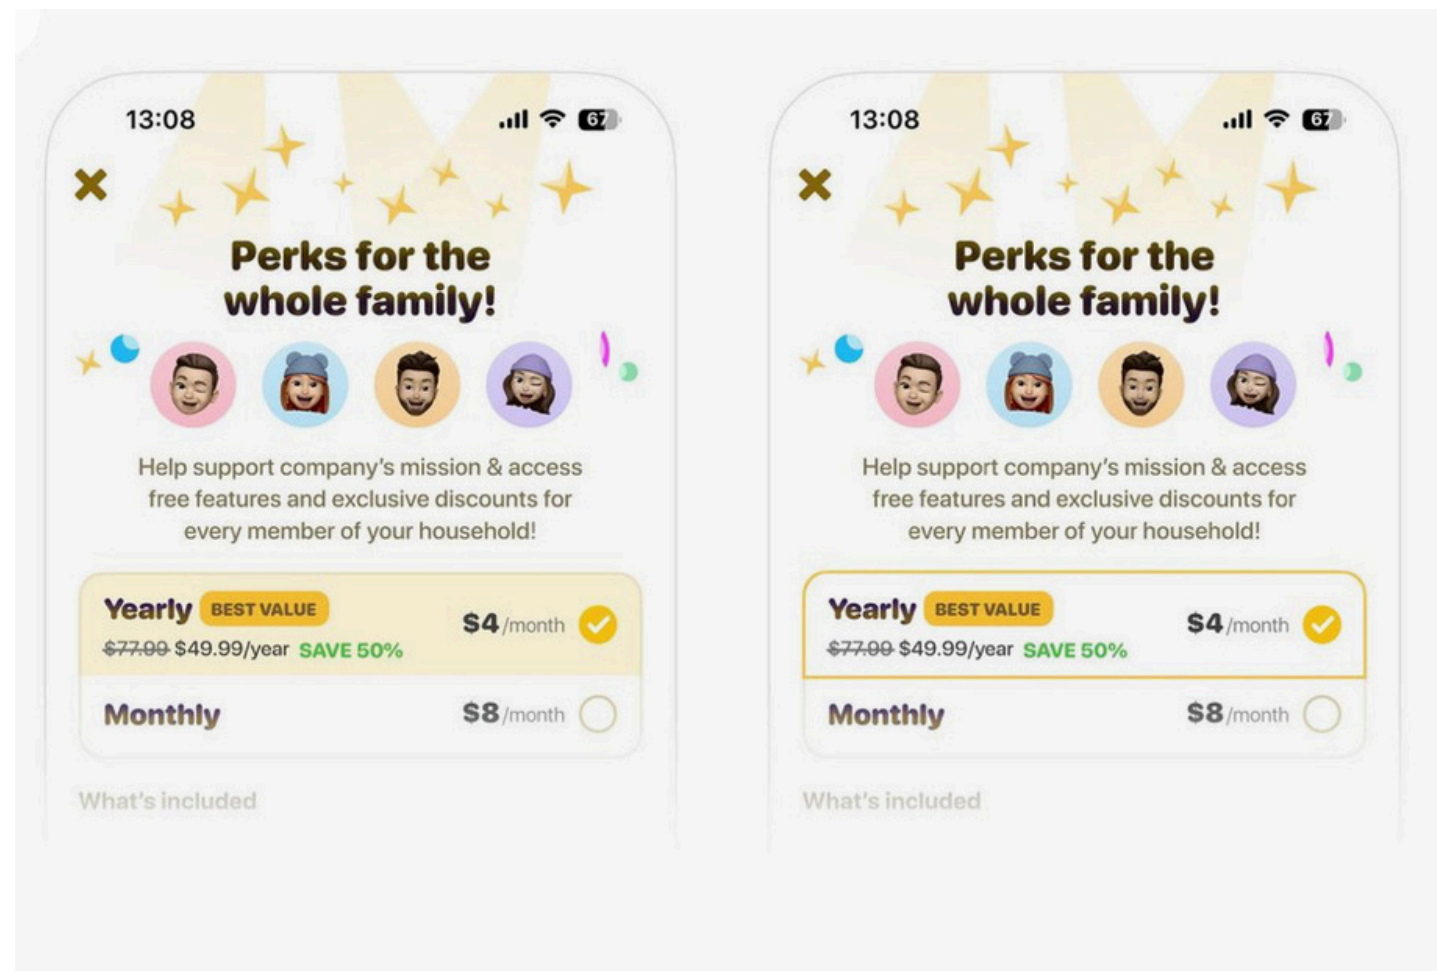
13:08

67

Perks for the whole family!

Help support company's mission & access free features and exclusive discounts for every member of your household!

Yearly BEST VALUE
~~\$77.00~~ \$49.99/year SAVE 50%
\$4/month

Monthly
\$8/month

What's included

13:08

67

Perks for the whole family!

Help support company's mission & access free features and exclusive discounts for every member of your household!

Yearly BEST VALUE
~~\$77.00~~ \$49.99/year SAVE 50%
\$4/month

Monthly
\$8/month

What's included